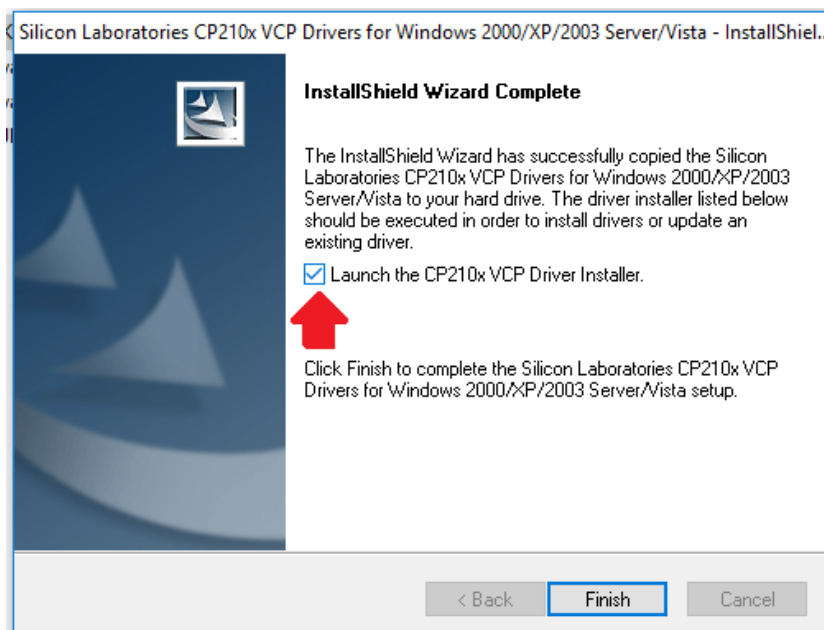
Silicon Laboratories CP210x VCP Drivers for Windows 2000/XP/2003 Server/Vista - InstallShiel...

InstallShield Wizard Complete

The InstallShield Wizard has successfully copied the Silicon Laboratories CP210x VCP Drivers for Windows 2000/XP/2003 Server/Vista to your hard drive. The driver installer listed below should be executed in order to install drivers or update an existing driver.

Launch the CP210x VCP Driver Installer.

Click Finish to complete the Silicon Laboratories CP210x VCP Drivers for Windows 2000/XP/2003 Server/Vista setup.

< Back

Finish

Cancel